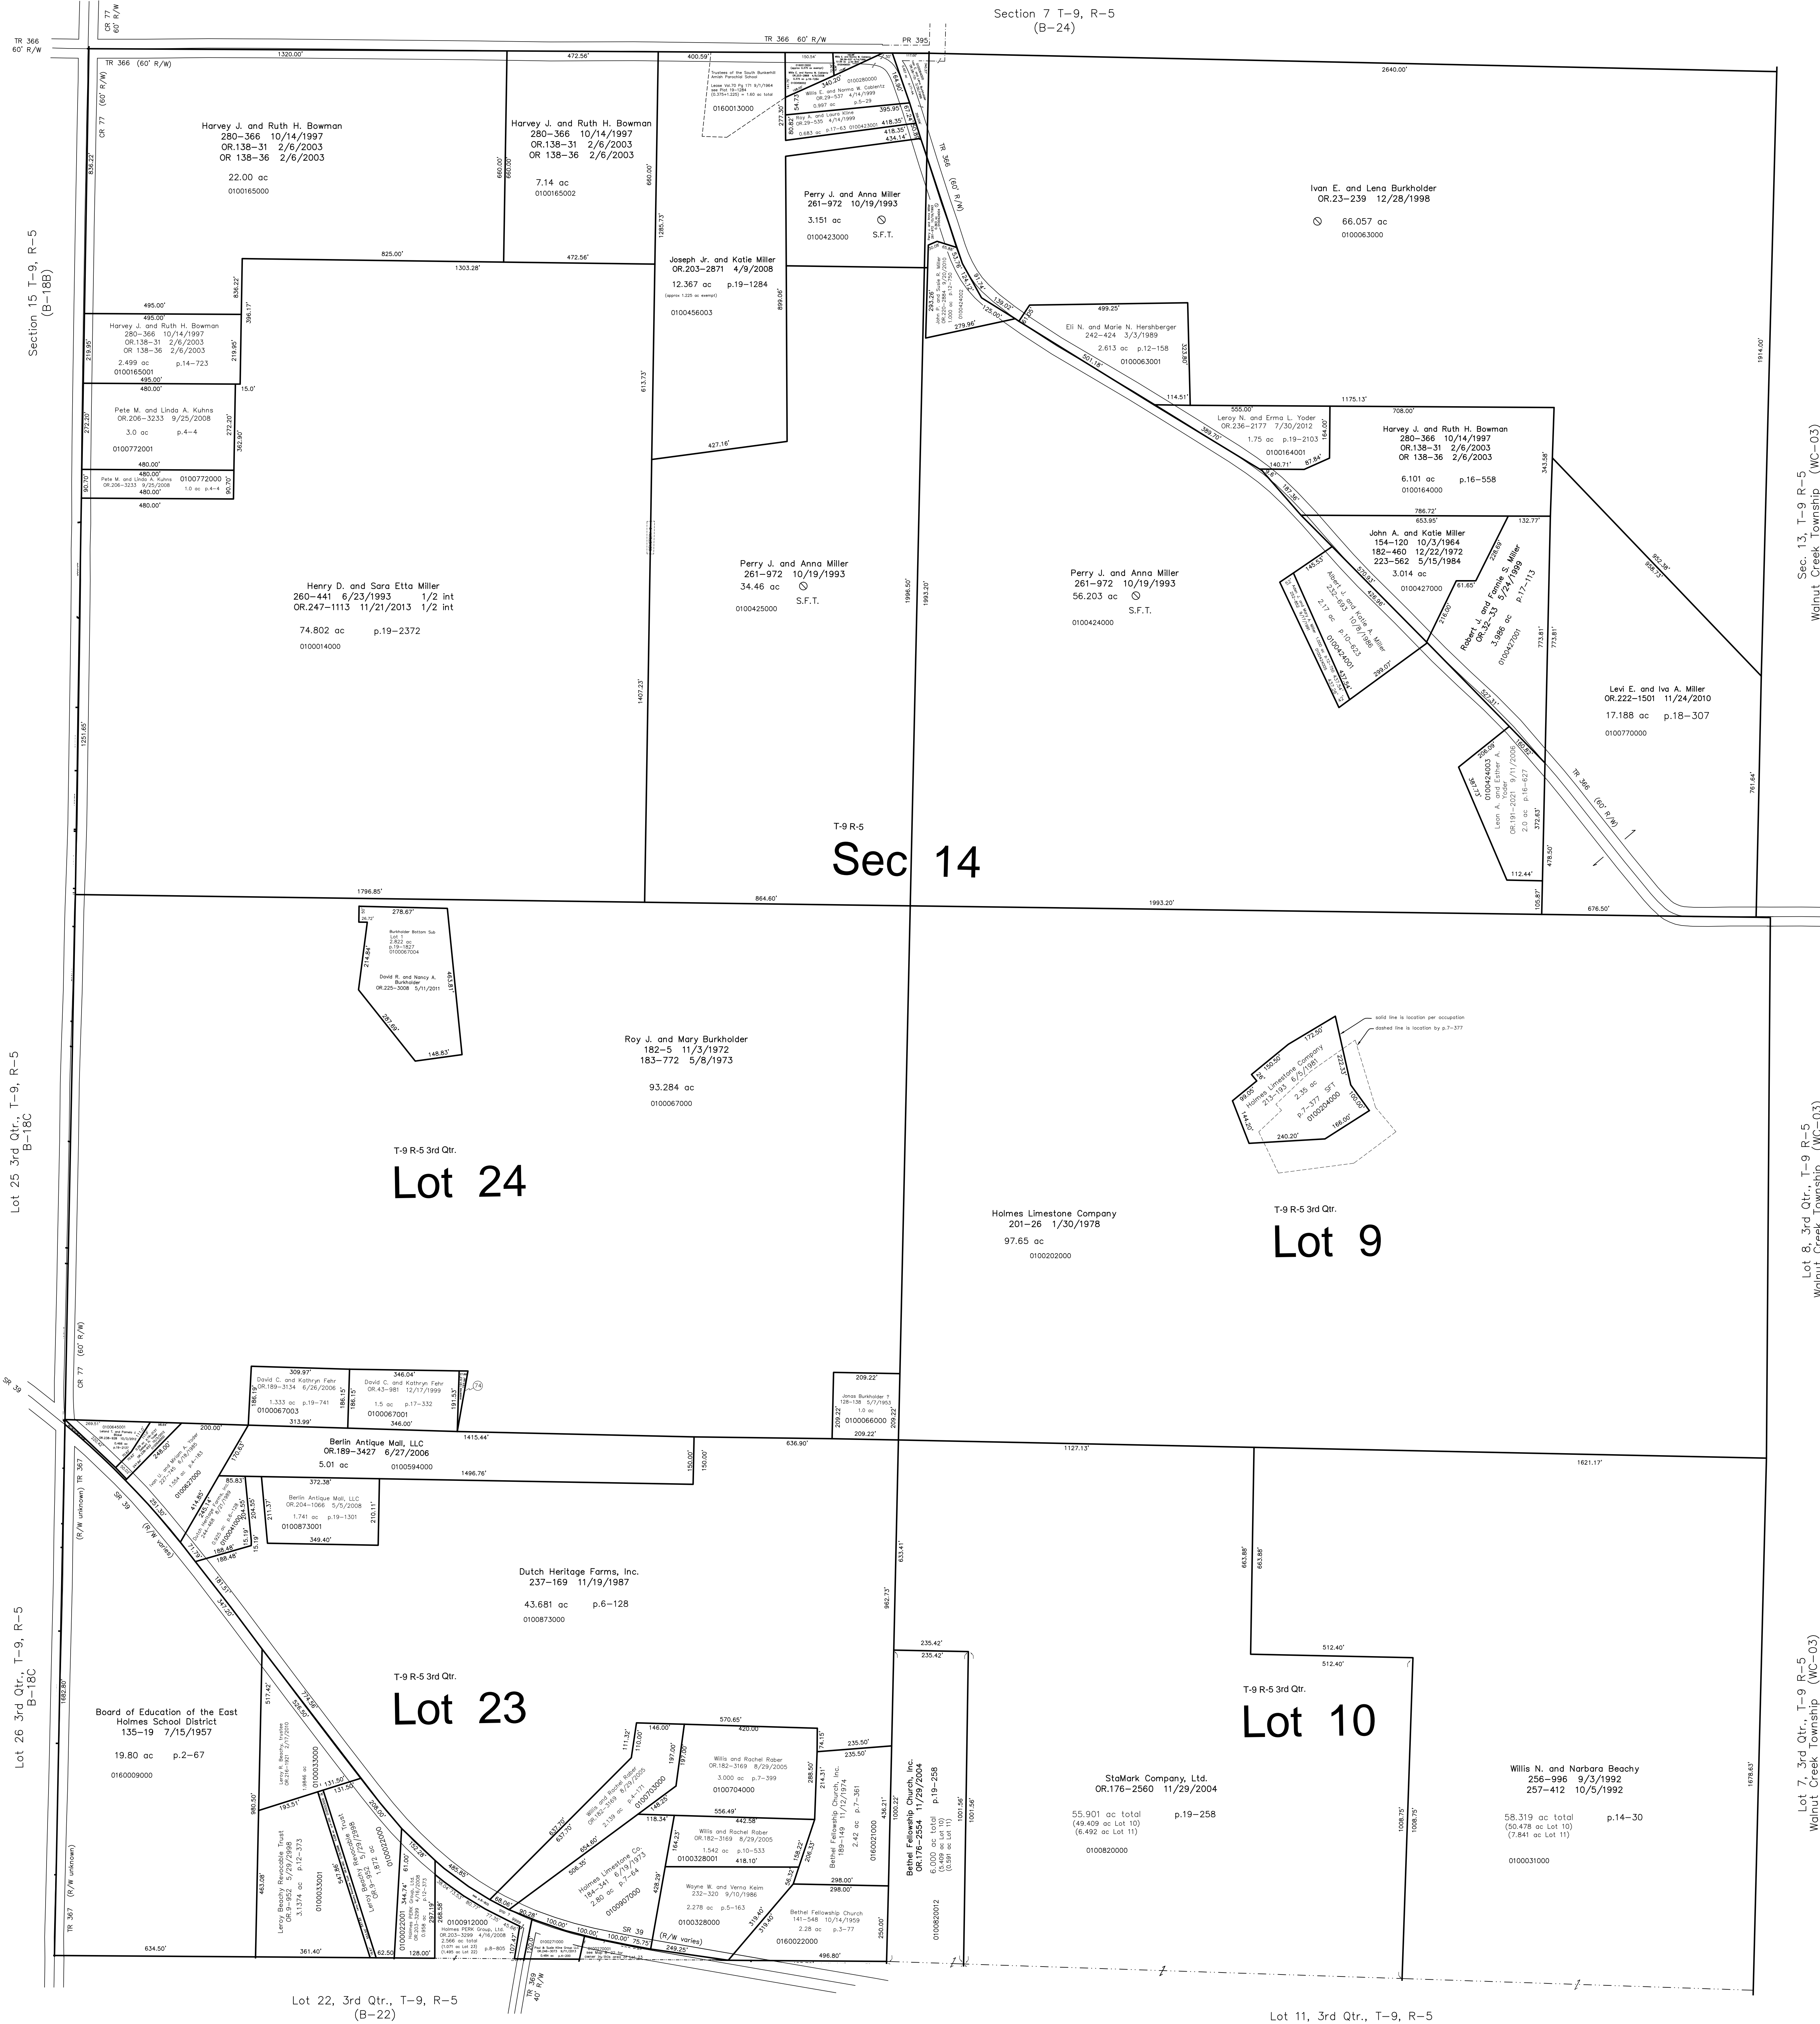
Section 7 T-9, R-5
(B-24)

TR 366 60' R/W
CR 77 60' R/W
TR 366 60' R/W
PR 395
TR 366 (60' R/W)
CR 77 (60' R/W)
1320.00'
472.56'
400.59'
2640.00'

Harvey J. and Ruth H. Bowman
280–366 10/14/1997
OR.138–31 2/6/2003
OR 138–36 2/6/2003
22.00 ac
0100165000

Harvey J. and Ruth H. Bowman
280–366 10/14/1997
OR.138–31 2/6/2003
OR 138–36 2/6/2003
7.14 ac
0100165002

Trustees of the South Burkeholder Amish Parochial School
0160013000

Willis E. and Norma W. Coblentz
OR.29–537 4/14/1999
0.997 ac p.5–29
0100280000

Roy R. and Laura Kline
OR.29–535 4/14/1999
0.683 ac p.17–63 0100423001

Perry J. and Anna Miller
261–972 10/19/1993
3.151 ac
0100423000 S.F.T.

Ivan E. and Lena Burkholder
OR.23–239 12/28/1998
66.057 ac
0100063000

Section 15 T-9, R-5
(B-18B)

Joseph Jr. and Katie Miller
OR.203–2871 4/9/2008
12.367 ac p.19–1284
(approx 1.225 ac exempt)
0100456003

Harvey J. and Ruth H. Bowman
280–366 10/14/1997
OR.138–31 2/6/2003
OR 138–36 2/6/2003
2.499 ac p.14–723
0100165001

Eli N. and Marie N. Hershberger
242–424 3/3/1989
2.613 ac p.12–158
0100063001

Pete M. and Linda A. Kuhns
OR.206–3233 9/25/2008
3.0 ac p.4–4
0100772001

Pete M. and Linda A. Kuhns
OR.206–3233 9/25/2008
1.0 ac p.4–4
0100772000

Leroy N. and Erma L. Yoder
OR.236–2177 7/30/2012
1.75 ac p.19–2103
0100164001

Harvey J. and Ruth H. Bowman
280–366 10/14/1997
OR.138–31 2/6/2003
OR 138–36 2/6/2003
6.101 ac p.16–558
0100164000

John A. and Katie Miller
154–120 10/3/1964
182–460 12/22/1972
223–562 5/15/1984
3.014 ac
0100427000

Sec. 13, T-9, R-5
Walnut Creek Township (WC-03)

Henry D. and Sara Etta Miller
260–441 6/23/1993 1/2 int
OR.247–1113 11/21/2013 1/2 int
74.802 ac p.19–2372
0100014000

Perry J. and Anna Miller
261–972 10/19/1993
34.46 ac
S.F.T.
0100425000

Perry J. and Anna Miller
261–972 10/19/1993
56.203 ac
S.F.T.
0100424000

Albert J. and Katie A. Miller
232–692 10/9/1986
2.17 ac p.10–623
0100426000

Robert J. and Fannie S. Miller
OR.32–32 5/24/1999
3.986 ac p.17–113
0100427001

Levi E. and Iva A. Miller
OR.222–1501 11/24/2010
17.188 ac p.18–307
0100770000

Leon A. and Esther A. Yoder
OR.191–2021 9/11/2006
2.0 ac p.16–627
0100424003

TR 366 (60' R/W)

T-9 R-5
Sec 14

1796.85'
864.60'
1993.20'
676.50'

Burkholder Bottom Sub
Lot 1
2.822 ac
p.19–1827
0100067004
David R. and Nancy A. Burkholder
OR.225–3008 5/11/2011

Roy J. and Mary Burkholder
182–5 11/3/1972
183–772 5/8/1973
93.284 ac
0100067000

solid line is location per occupation
dashed line is location by p.7–377

Holmes Limestone Company
213–193 6/5/1981
2.35 ac
p.7–377 SFT
0100204000

Lot 25 3rd Qtr., T-9, R-5
B-18C

T-9 R-5 3rd Qtr.
Lot 24

Holmes Limestone Company
201–26 1/30/1978
97.65 ac
0100202000

T-9 R-5 3rd Qtr.
Lot 9

Lot 8, 3rd Qtr., T-9 R-5
Walnut Creek Township (WC-03)

CR 77 (60' R/W)
SR 39

David C. and Kathryn Fehr
OR.189–3134 6/26/2006
1.333 ac p.19–741
0100067003

David C. and Kathryn Fehr
OR.43–981 12/17/1999
1.5 ac p.17–332
0100067001

Jonas Burkholder ?
128–136 5/7/1953
1.0 ac
0100066000

Berlin Antique Mall, LLC
OR.189–3427 6/27/2006
5.01 ac
0100594000

Berlin Antique Mall, LLC
OR.204–1066 5/5/2008
1.741 ac p.19–1301
0100873001

TR 367 (R/W unknown)
SR 39 (R/W varies)

Dutch Heritage Farms, Inc.
237–169 11/19/1987
43.681 ac p.6–128
0100873000

Lot 26 3rd Qtr., T-9, R-5
B-18C

Board of Education of the East Holmes School District
135–19 7/15/1957
19.80 ac p.2–67
0160009000

T-9 R-5 3rd Qtr.
Lot 23

Leroy Beachy Revocable Trust
OR.9–952 5/29/2998
3.1374 ac p.12–373
0100033001

0100033000

0100022000

Willis and Rachel Raber
OR.182–3169 8/29/2005
3.000 ac p.7–399
0100704000

Holmes Limestone Co.
184–341 6/19/1973
2.80 ac p.7–64
0100907000

Willis and Rachel Raber
OR.182–3169 8/29/2005
1.542 ac p.10–533
0100328001

Wayne W. and Verna Keim
232–320 9/10/1986
2.278 ac p.5–163
0100328000

Bethel Fellowship Church, Inc.
189–149 11/12/1974
2.42 ac p.7–361
0160021000

Bethel Fellowship Church
141–548 10/14/1959
2.28 ac p.3–77
0160022000

Bethel Fellowship Church, Inc.
OR.176–2554 11/29/2004 p.19–258
6.000 ac total
(5.409 ac Lot 10)
(0.591 ac Lot 11)
0100820012

Holmes PERK Group, Ltd.
OR.203–3299 4/16/2008
2.566 ac total
0100912000

TR 367 (R/W unknown)
SR 39 (R/W varies)
TR 369 40' R/W

T-9 R-5 3rd Qtr.
Lot 10

StaMark Company, Ltd.
OR.176–2560 11/29/2004
55.901 ac total p.19–258
(49.409 ac Lot 10)
(6.492 ac Lot 11)
0100820000

Willis N. and Narbara Beachy
256–996 9/3/1992
257–412 10/5/1992
58.319 ac total p.14–30
(50.478 ac Lot 10)
(7.841 ac Lot 11)
0100031000

Lot 7, 3rd Qtr., T-9 R-5
Walnut Creek Township (WC-03)

Lot 22, 3rd Qtr., T-9, R-5
(B-22)

Lot 11, 3rd Qtr., T-9, R-5